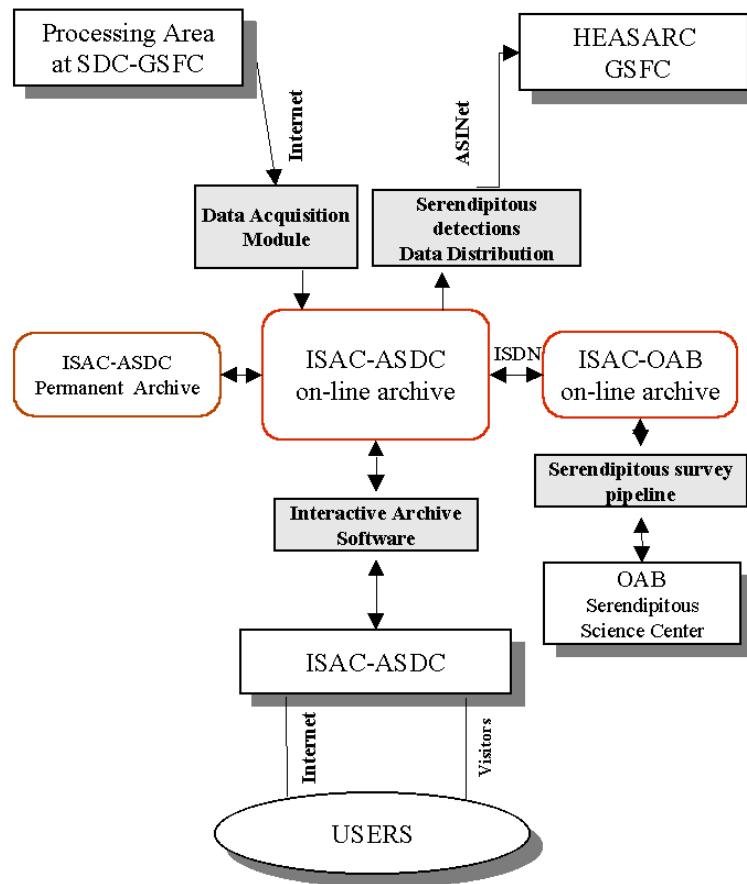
Processing Area at SDC-GSFC

HEASARC GSFC

Internet

ASINet

Data Acquisition Module

Serendipitous detections Data Distribution

ISAC-ASDC Permanent Archive

ISAC-ASDC on-line archive

ISDN

ISAC-OAB on-line archive

Serendipitous survey pipeline

Interactive Archive Software

OAB Serendipitous Science Center

ISAC-ASDC

Internet

Visitors

USERS